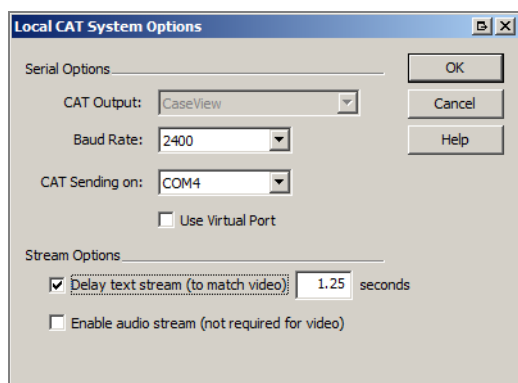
Local CAT System Options

Serial Options

CAT Output: CaseView

Baud Rate: 2400

CAT Sending on: COM4

Use Virtual Port

Stream Options

Delay text stream (to match video) 1.25 seconds

Enable audio stream (not required for video)

OK

Cancel

Help